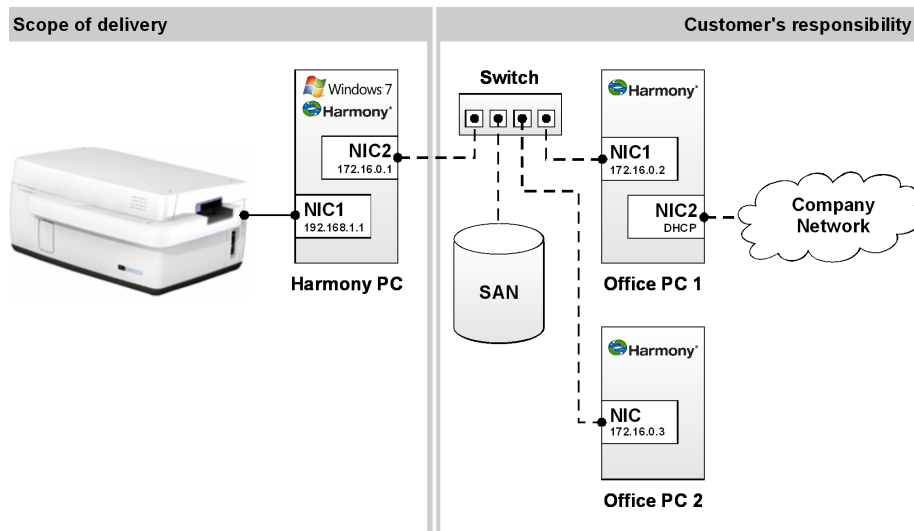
Scope of delivery

Customer's responsibility

Windows 7
Harmony

NIC2
172.16.0.1

NIC1
192.168.1.1

Harmony PC

Switch

SAN

Harmony

NIC1
172.16.0.2

NIC2
DHCP

Company Network

Office PC 1

Harmony

NIC
172.16.0.3

Office PC 2